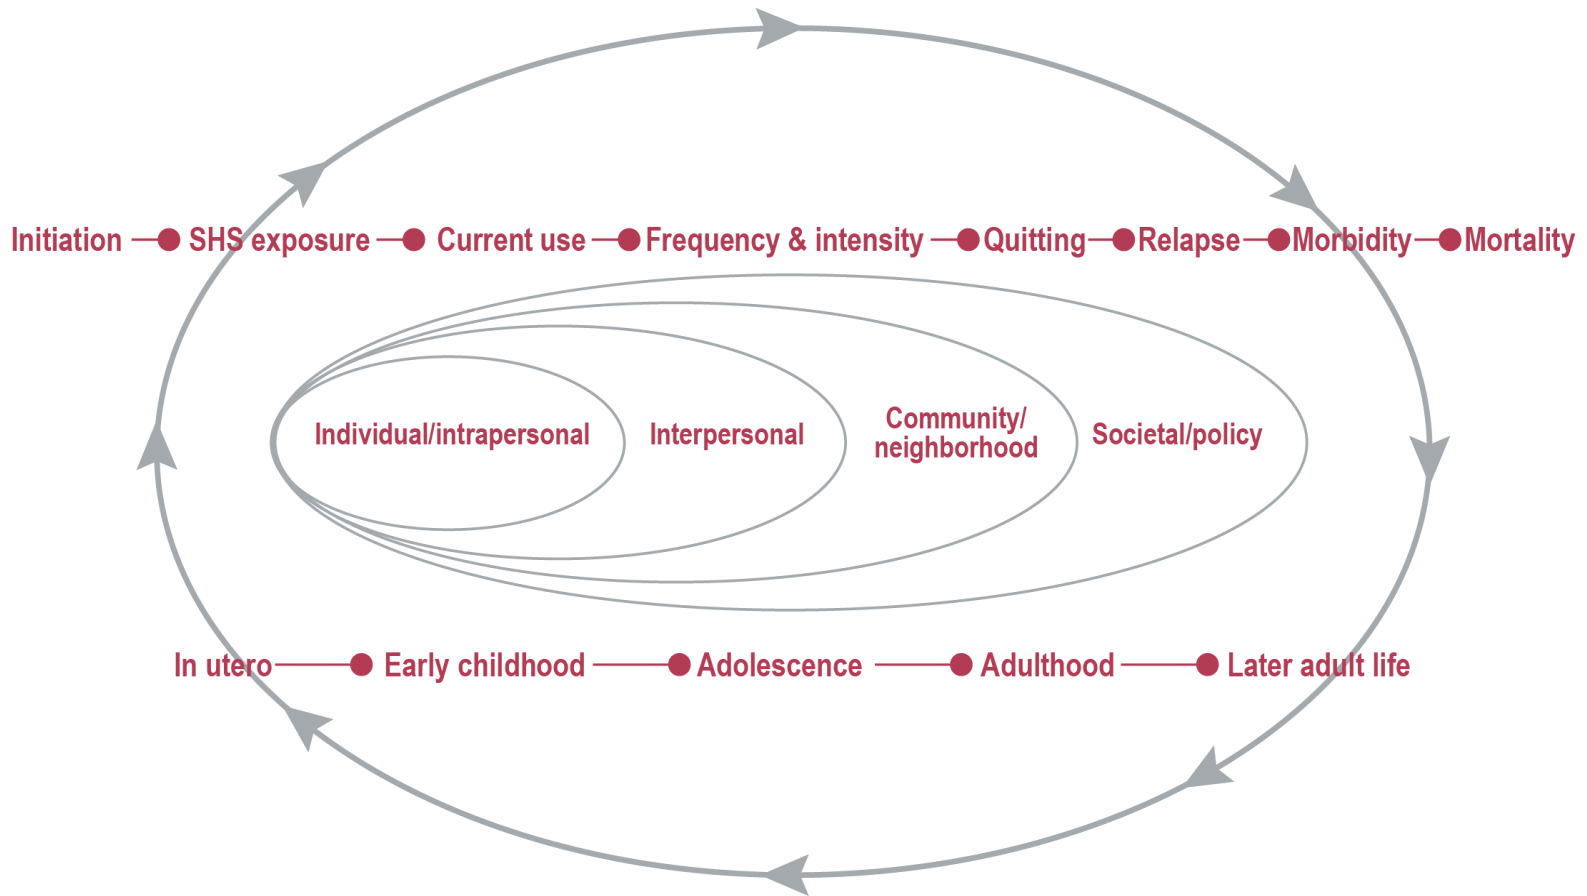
Initiation SHS exposure Current use Frequency & intensity Quitting Relapse Morbidity Mortality

Individual/intrapersonal

Interpersonal

Community/ neighborhood

Societal/policy

In utero Early childhood Adolescence Adulthood Later adult life